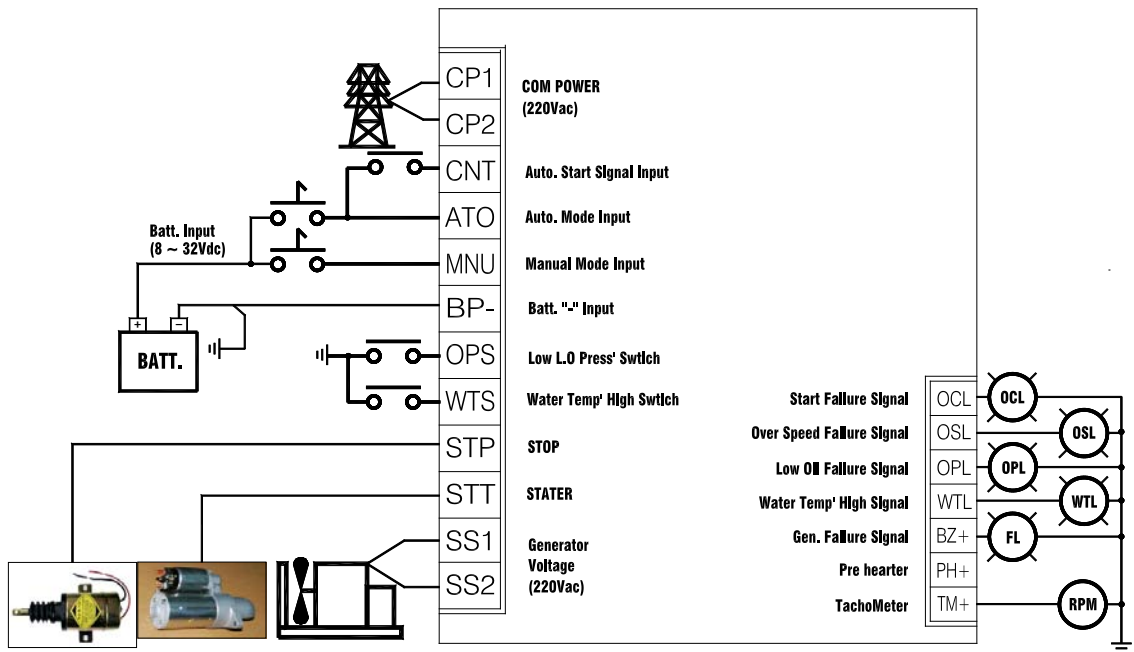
CP1
CP2
COM POWER
(220Vac)
CNT
Auto. Start Signal Input
ATO
Auto. Mode Input
Batt. Input
(8 ~ 32Vdc)
MNU
Manual Mode Input
+
-
BP-
Batt. "-" Input
BATT.
OPS
Low L.O Press' Swtich
WTS
Water Temp' High Swtich
STP
STOP
STT
STATER
SS1
SS2
Generator
Voltage
(220Vac)

Start Failure Signal
OCL
OCL
Over Speed Failure Signal
OSL
OSL
Low Oil Failure Signal
OPL
OPL
Water Temp' High Signal
WTL
WTL
Gen. Failure Signal
BZ+
FL
Pre hearter
PH+
TachoMeter
TM+
RPM